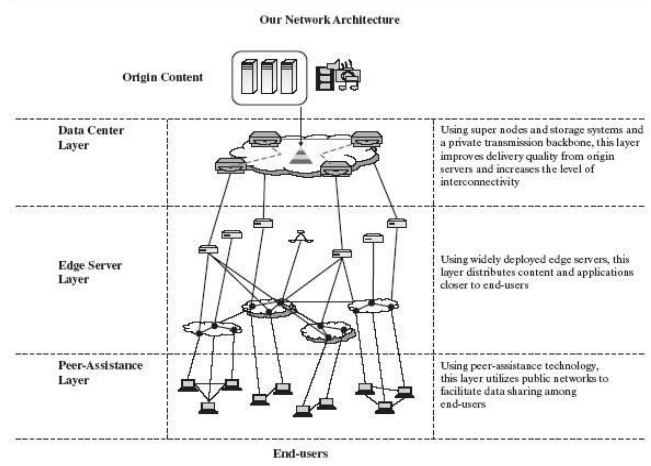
Our Network Architecture

Origin Content

Data Center Layer

Using super nodes and storage systems and a private transmission backbone, this layer improves delivery quality from origin servers and increases the level of interconnectivity

Edge Server Layer

Using widely deployed edge servers, this layer distributes content and applications closer to end-users

Peer-Assistance Layer

Using peer-assistance technology, this layer utilizes public networks to facilitate data sharing among end-users

End-users